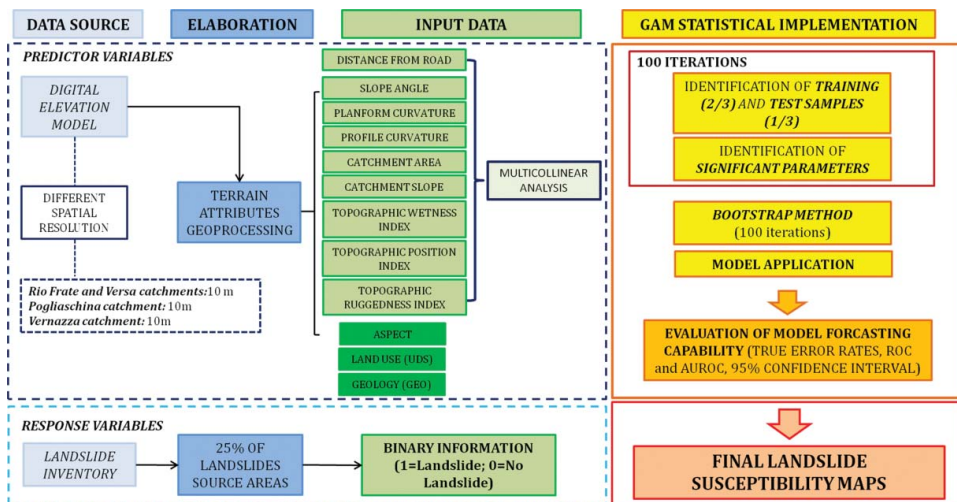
DATA SOURCE

ELABORATION

INPUT DATA

GAM STATISTICAL IMPLEMENTATION

PREDICTOR VARIABLES

DIGITAL ELEVATION MODEL

DIFFERENT SPATIAL RESOLUTION

Rio Frate and Versa catchments: 10 m
Pogliaschina catchment: 10m
Vernazza catchment: 10m

TERRAIN ATTRIBUTES GEOPROCESSING

DISTANCE FROM ROAD

SLOPE ANGLE

PLANFORM CURVATURE

PROFILE CURVATURE

CATCHMENT AREA

CATCHMENT SLOPE

TOPOGRAPHIC WETNESS INDEX

TOPOGRAPHIC POSITION INDEX

TOPOGRAPHIC RUGGEDNESS INDEX

ASPECT

LAND USE (UDS)

GEOLOGY (GEO)

MULTICOLLINEAR ANALYSIS

100 ITERATIONS

IDENTIFICATION OF TRAINING (2/3) AND TEST SAMPLES (1/3)

IDENTIFICATION OF SIGNIFICANT PARAMETERS

BOOTSTRAP METHOD (100 iterations)

MODEL APPLICATION

EVALUATION OF MODEL FORCASTING CAPABILITY (TRUE ERROR RATES, ROC and AUROC, 95% CONFIDENCE INTERVAL)

RESPONSE VARIABLES

LANDSLIDE INVENTORY

25% OF LANDSLIDES SOURCE AREAS

BINARY INFORMATION (1=Landslide; 0=No Landslide)

FINAL LANDSLIDE SUSCEPTIBILITY MAPS